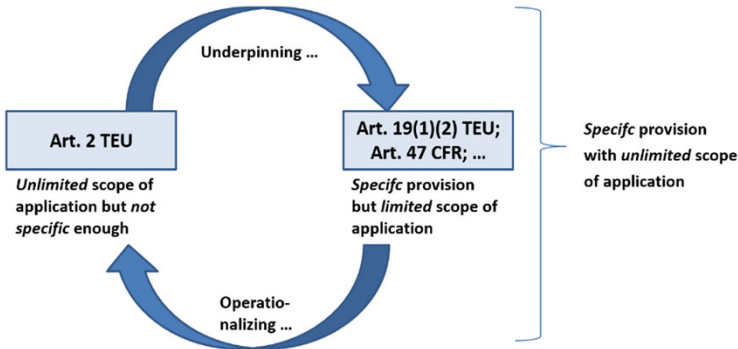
Underpinning ...

Art. 2 TEU

*Unlimited* scope of application but *not specific* enough

Art. 19(1)(2) TEU; Art. 47 CFR; ...

*Specifc* provision but *limited* scope of application

Operatio-nalizing ...

*Specifc* provision with *unlimited* scope of application